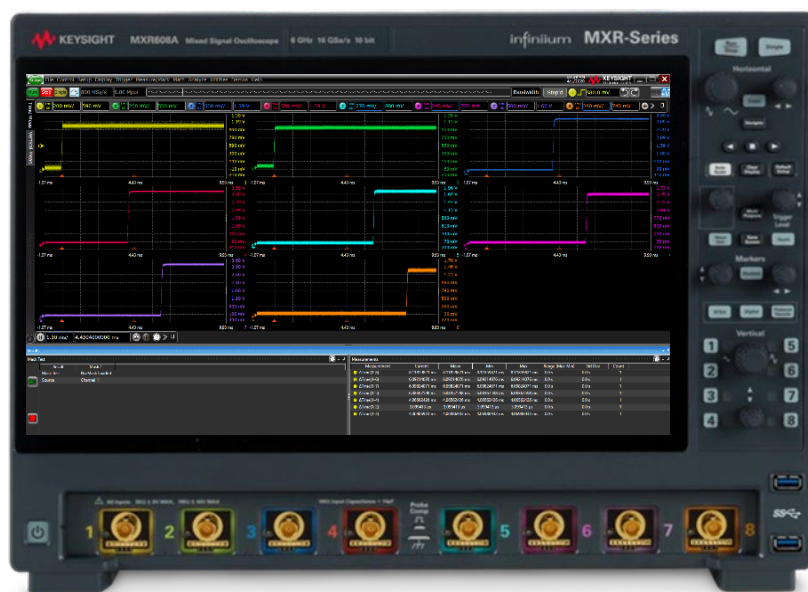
KEYSIGHT MXR608A Mixed Signal Oscilloscope 6 GHz 16 GSa/s 10 bit

infiniium MXR-Series

Run Stop
Single

Horizontal

Zoom

Navigate

Auto Scale
Clear Display
Default Setup

Touch

Trigger Level

Markers

Vertical

1
2
3
4
5
6
7
8

Probe Comp

1
2
3
4
5
6
7
8

SS